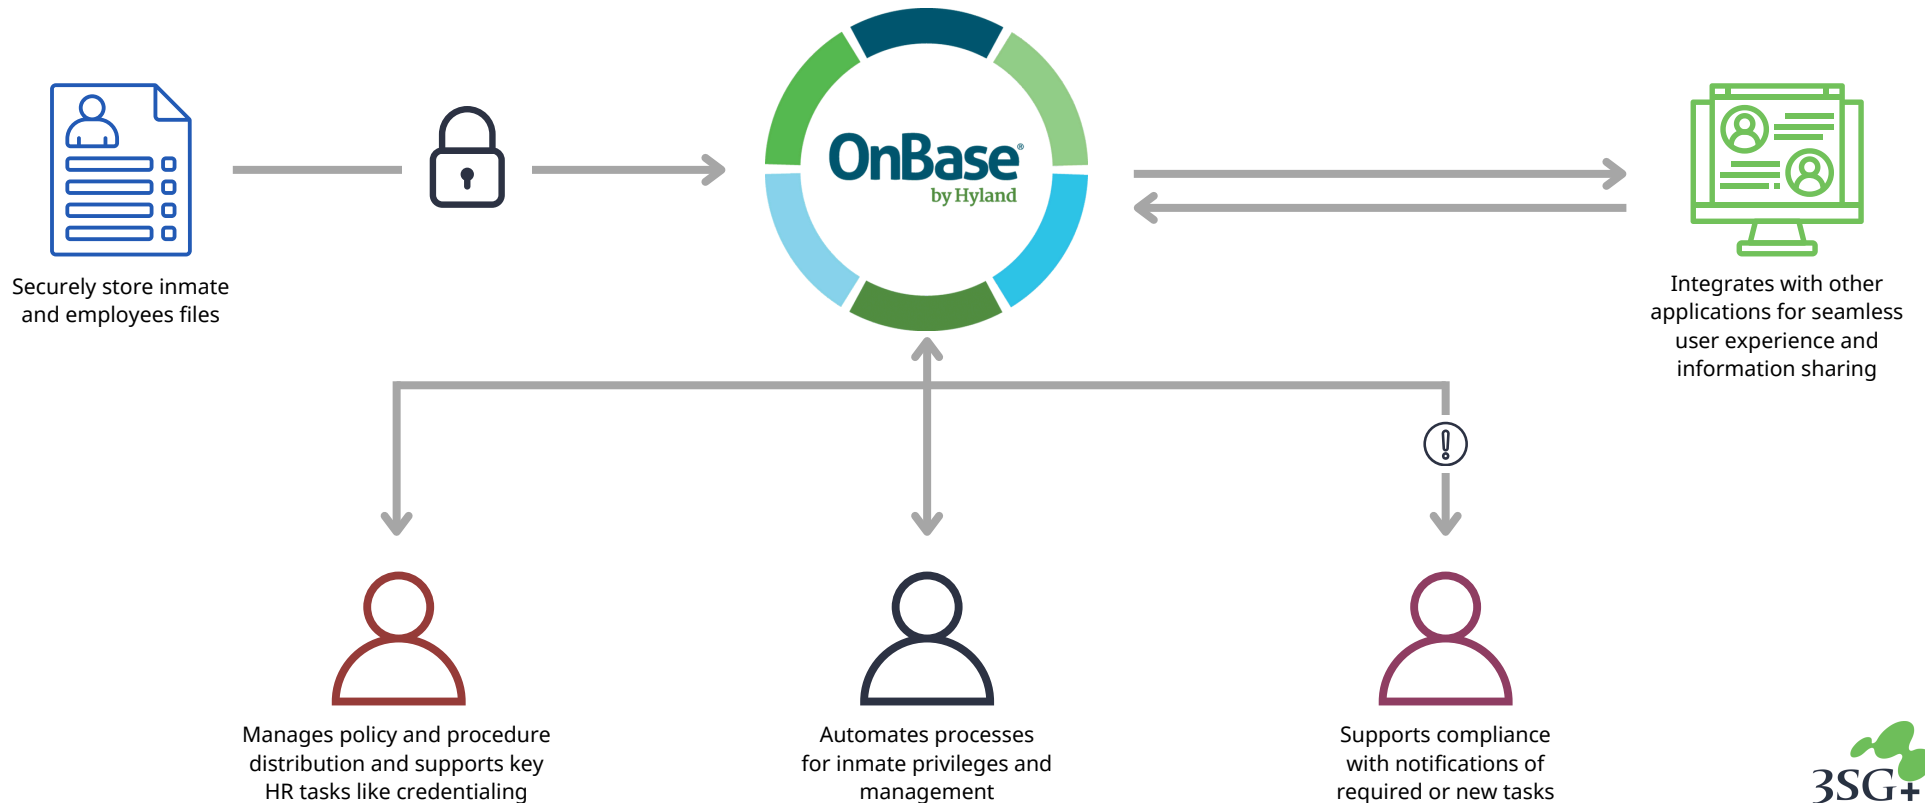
Securely store inmate and employees files

OnBase® by Hyland

Integrates with other applications for seamless user experience and information sharing

Manages policy and procedure distribution and supports key HR tasks like credentialing

Automates processes for inmate privileges and management

Supports compliance with notifications of required or new tasks

3SG+